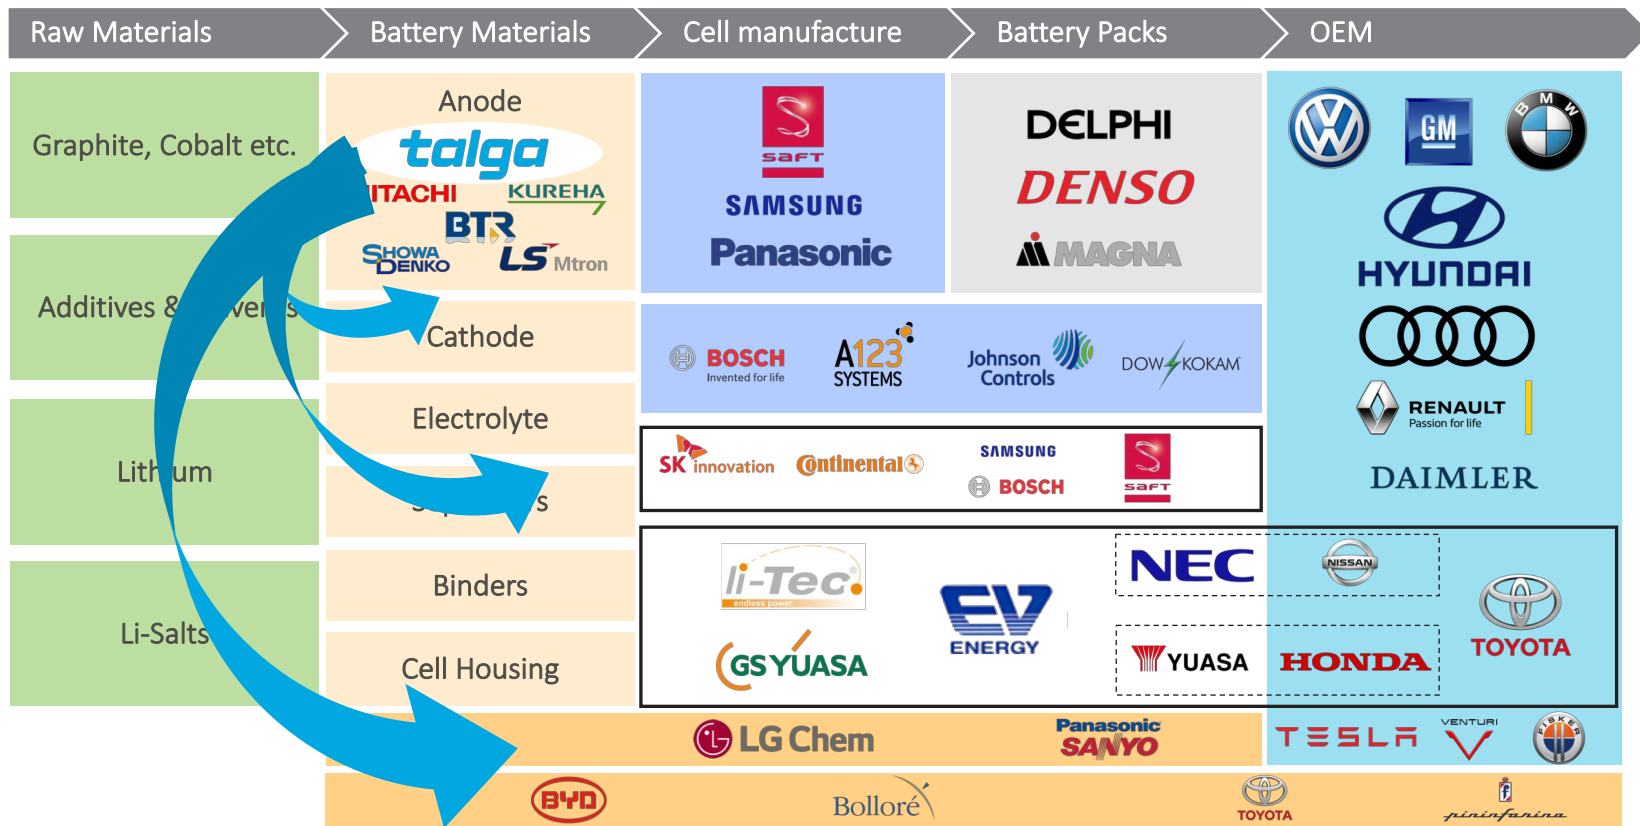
Raw Materials
Battery Materials
Cell manufacture
Battery Packs
OEM

Graphite, Cobalt etc.
Additives & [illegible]ver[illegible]s
Lith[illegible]um
Li-Salts

Anode
talga
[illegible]ITACHI
KUREHA
BTR
SHOWA DENKO
LS Mtron
Cathode
Electrolyte
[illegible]s
Binders
Cell Housing

SAFT
SAMSUNG
Panasonic

DELPHI
DENSO
MAGNA

BOSCH Invented for life
A123 SYSTEMS
Johnson Controls
DOW KOKAM

SK innovation
Continental
SAMSUNG
BOSCH
SAFT

li-Tec endless power
GS YUASA
EV ENERGY
NEC
YUASA
NISSAN
HONDA
TOYOTA

GM
BMW
HYUNDAI
RENAULT Passion for life
DAIMLER

LG Chem
Panasonic SANYO
TESLA
VENTURI
FISKER

BYD
Bolloré
TOYOTA
pininfarina